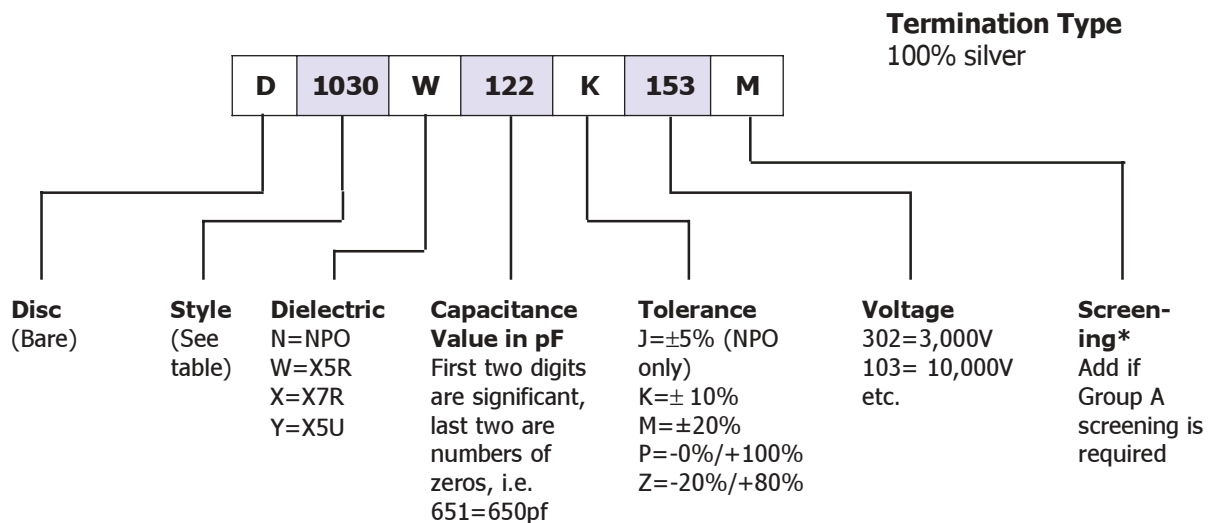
**Termination Type**
100% silver

| D | 1030 | W | 122 | K | 153 | M |
|---|---|---|---|---|---|---|

**Disc**
(Bare)

**Style**
(See table)

**Dielectric**
N=NPO
W=X5R
X=X7R
Y=X5U

**Capacitance Value in pF**
First two digits are significant, last two are numbers of zeros, i.e. 651=650pf

**Tolerance**
J=±5% (NPO only)
K=± 10%
M=±20%
P=-0%/+100%
Z=-20%/+80%

**Voltage**
302=3,000V
103= 10,000V
etc.

**Screening***
Add if Group A screening is required